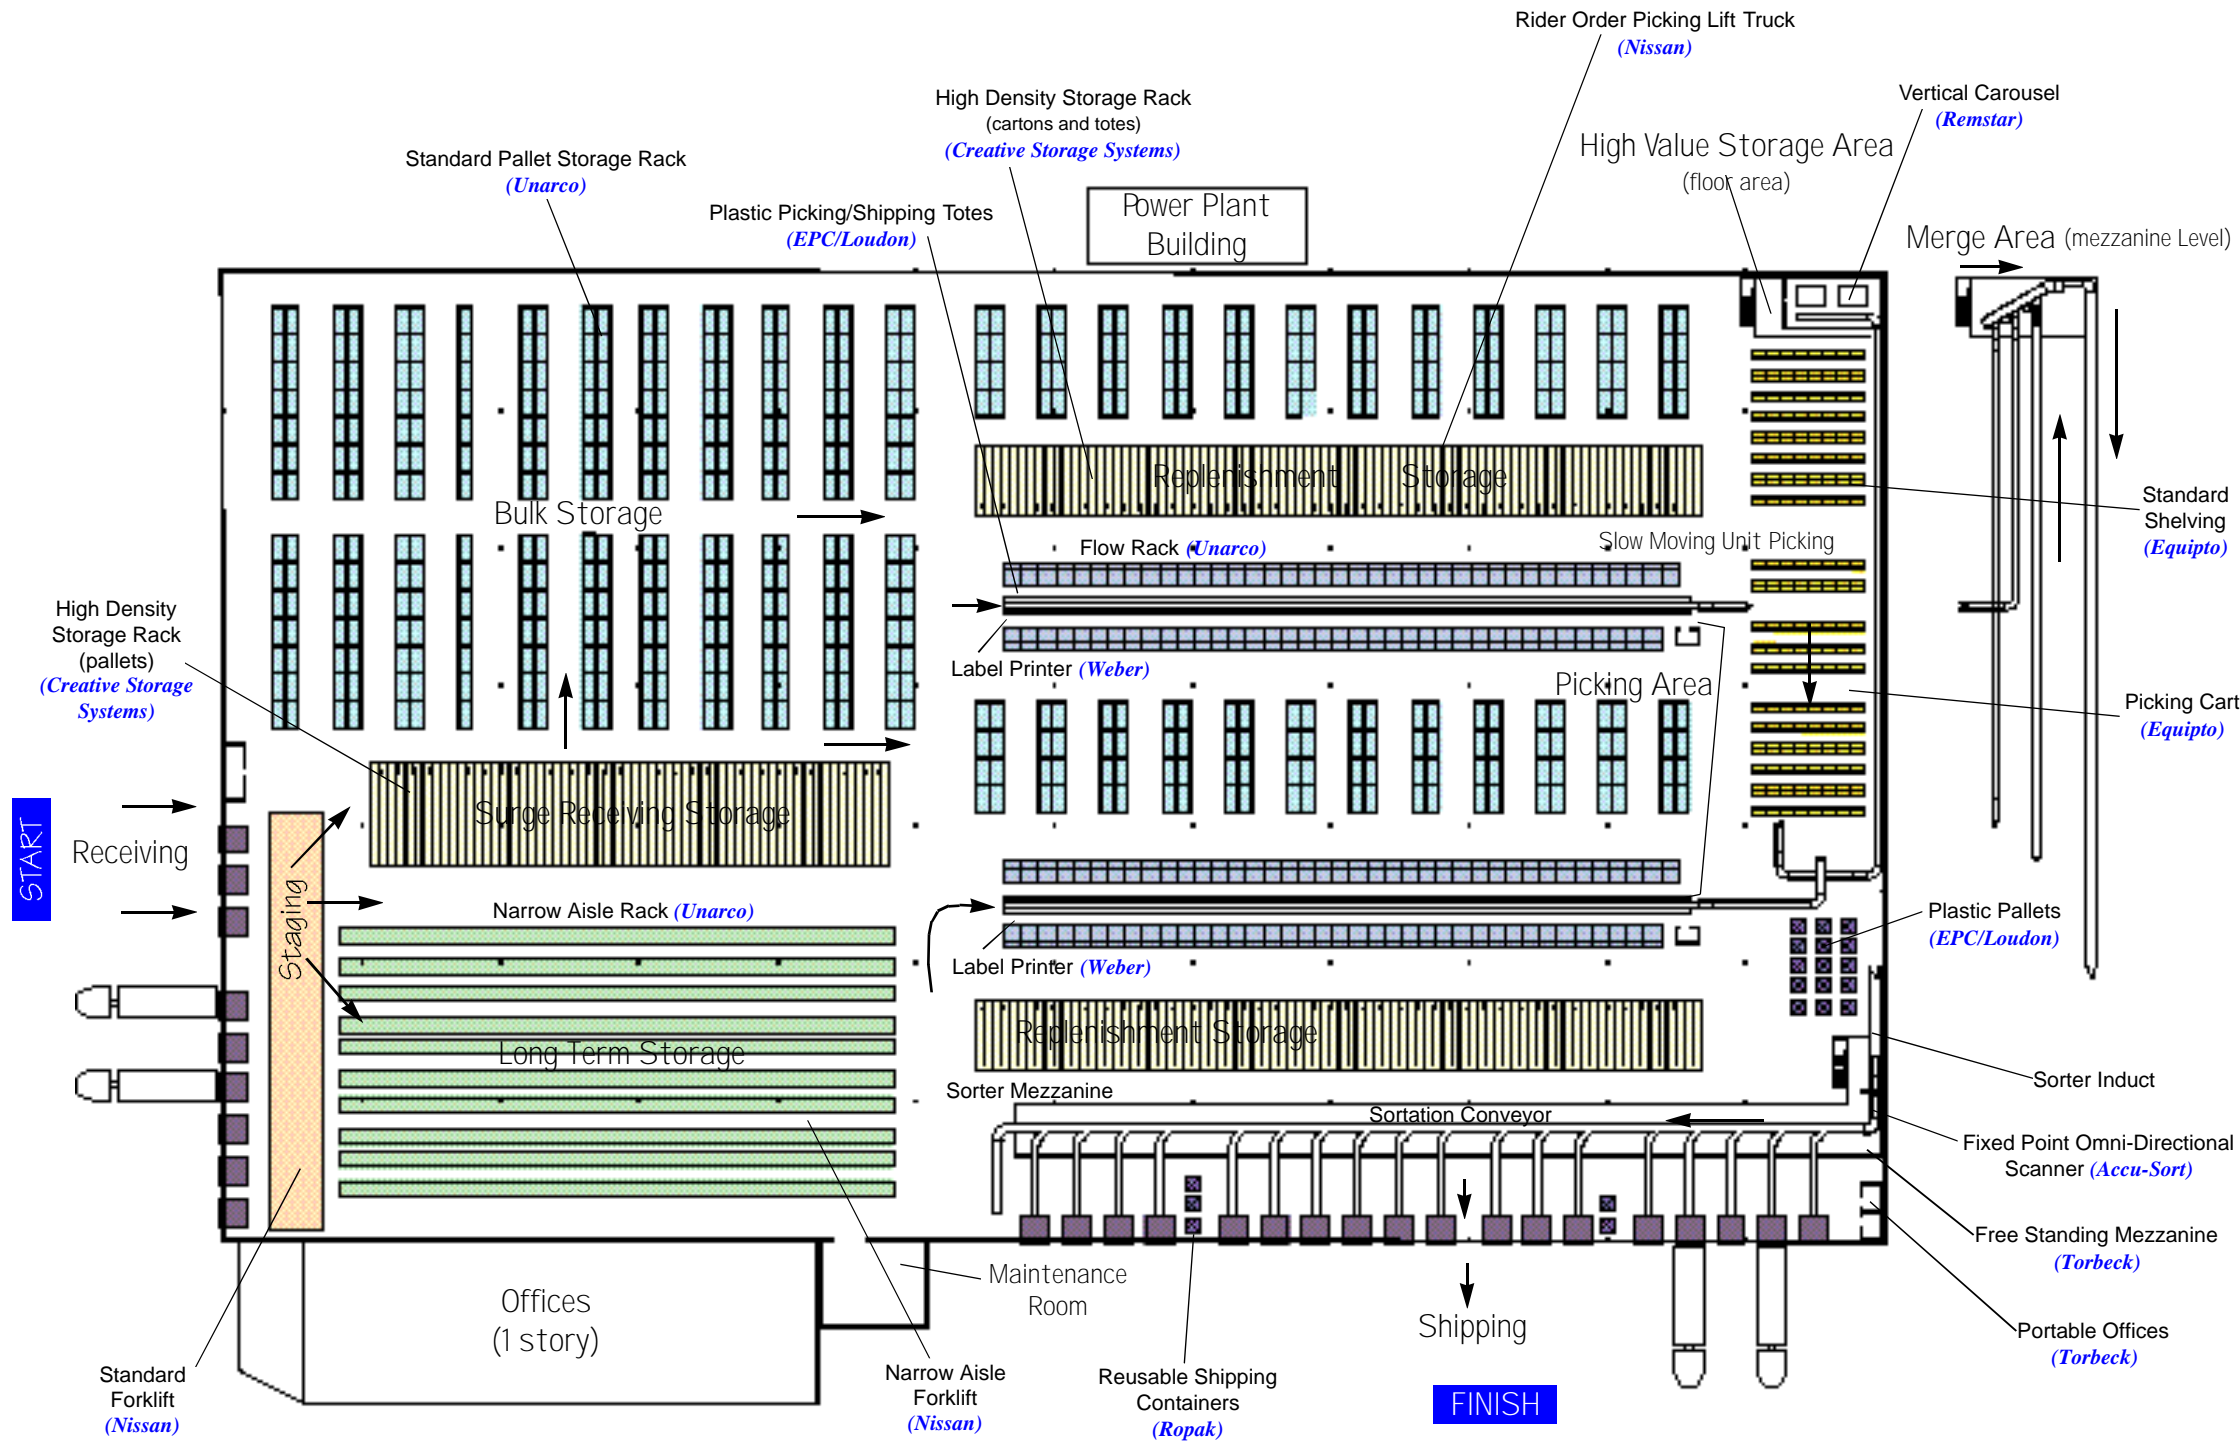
Rider Order Picking Lift Truck
(Nissan)

High Density Storage Rack
(cartons and totes)
(Creative Storage Systems)

Vertical Carousel
(Remstar)

High Value Storage Area
(floor area)

Standard Pallet Storage Rack
(Unarco)

Power Plant Building

Plastic Picking/Shipping Totes
(EPC/Loudon)

Merge Area (mezzanine Level)

Replenishment Storage

Bulk Storage

Standard Shelving
(Equipto)

Flow Rack (Unarco)

Slow Moving Unit Picking

High Density Storage Rack (pallets)
(Creative Storage Systems)

Label Printer (Weber)

Picking Area

Picking Cart
(Equipto)

START

Receiving

Surge Receiving Storage

Staging

Narrow Aisle Rack (Unarco)

Plastic Pallets
(EPC/Loudon)

Label Printer (Weber)

Replenishment Storage

Long Term Storage

Sorter Induct

Sorter Mezzanine

Sortation Conveyor

Fixed Point Omni-Directional Scanner (Accu-Sort)

Free Standing Mezzanine
(Torbeck)

Maintenance Room

Offices
(1 story)

Shipping

Portable Offices
(Torbeck)

Standard Forklift
(Nissan)

Narrow Aisle Forklift
(Nissan)

Reusable Shipping Containers
(Ropak)

FINISH